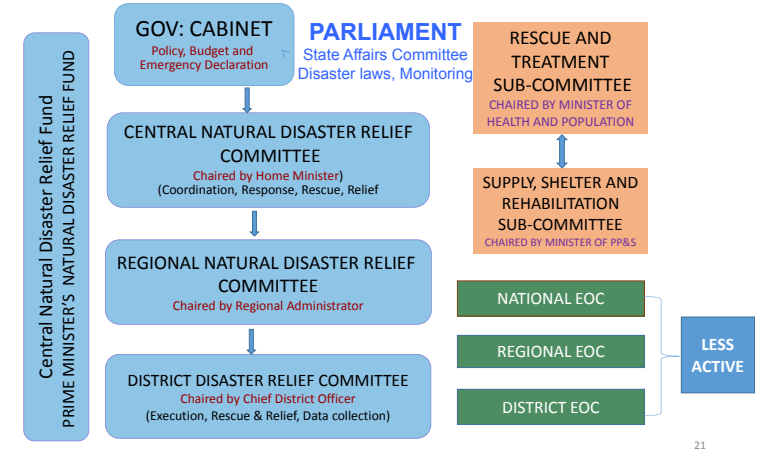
Central Natural Disaster Relief Fund
PRIME MINISTER'S NATURAL DISASTER RELIEF FUND

GOV: CABINET
Policy, Budget and Emergency Declaration

PARLIAMENT
State Affairs Committee
Disaster laws, Monitoring

CENTRAL NATURAL DISASTER RELIEF COMMITTEE
Chaired by Home Minister
(Coordination, Response, Rescue, Relief

REGIONAL NATURAL DISASTER RELIEF COMMITTEE
Chaired by Regional Administrator

DISTRICT DISASTER RELIEF COMMITTEE
Chaired by Chief District Officer
(Execution, Rescue & Relief, Data collection)

RESCUE AND TREATMENT SUB-COMMITTEE
CHAIRED BY MINISTER OF HEALTH AND POPULATION

SUPPLY, SHELTER AND REHABILITATION SUB-COMMITTEE
CHAIRED BY MINISTER OF PP&S

NATIONAL EOC

REGIONAL EOC

DISTRICT EOC

LESS ACTIVE

21